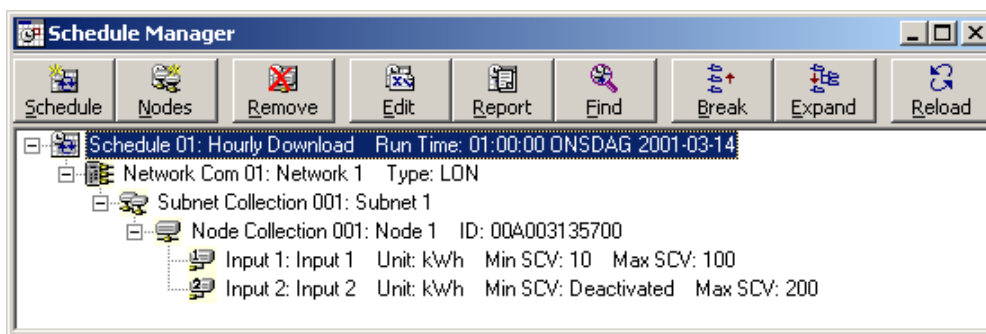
Schedule Manager

Schedule Nodes Remove Edit Report Find Break Expand Reload

Schedule 01: Hourly Download Run Time: 01:00:00 ONSDAG 2001-03-14
Network Com 01: Network 1 Type: LON
Subnet Collection 001: Subnet 1
Node Collection 001: Node 1 ID: 00A003135700
Input 1: Input 1 Unit: kWh Min SCV: 10 Max SCV: 100
Input 2: Input 2 Unit: kWh Min SCV: Deactivated Max SCV: 200